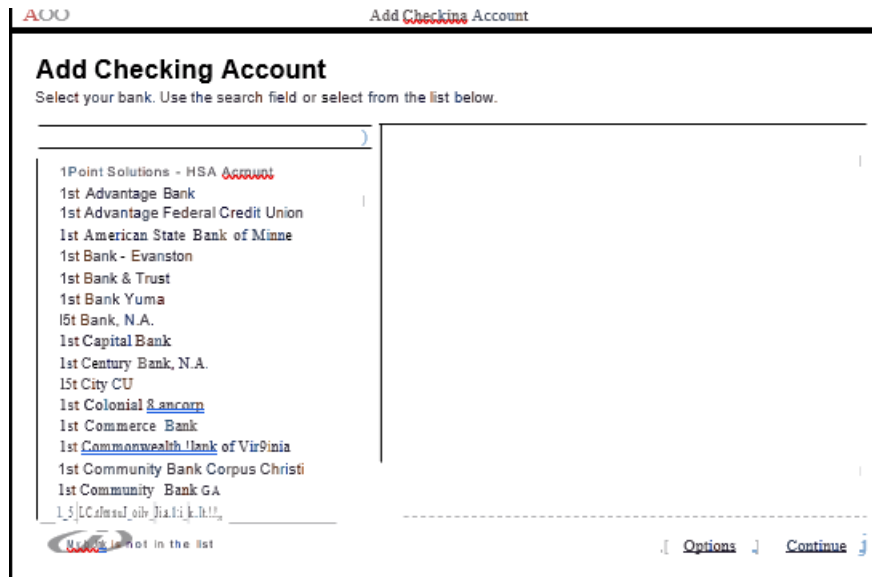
AOO

Add Checkina Account

Add Checking Account

Select your bank. Use the search field or select from the list below.

1Point Solutions - HSA Acmunt
1st Advantage Bank
1st Advantage Federal Credit Union
1st American State Bank of Minne
1st Bank - Evanston
1st Bank & Trust
1st Bank Yuma
l5t Bank, N.A.
1st Capital Bank
1st Century Bank, N.A.
l5t City CU
1st Colonial 8 ancorp
1st Commerce Bank
1st Commonwealth !lank of Vir9inia
1st Community Bank Corpus Christi
1st Community Bank GA
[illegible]

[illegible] is not in the list

Options

Continue